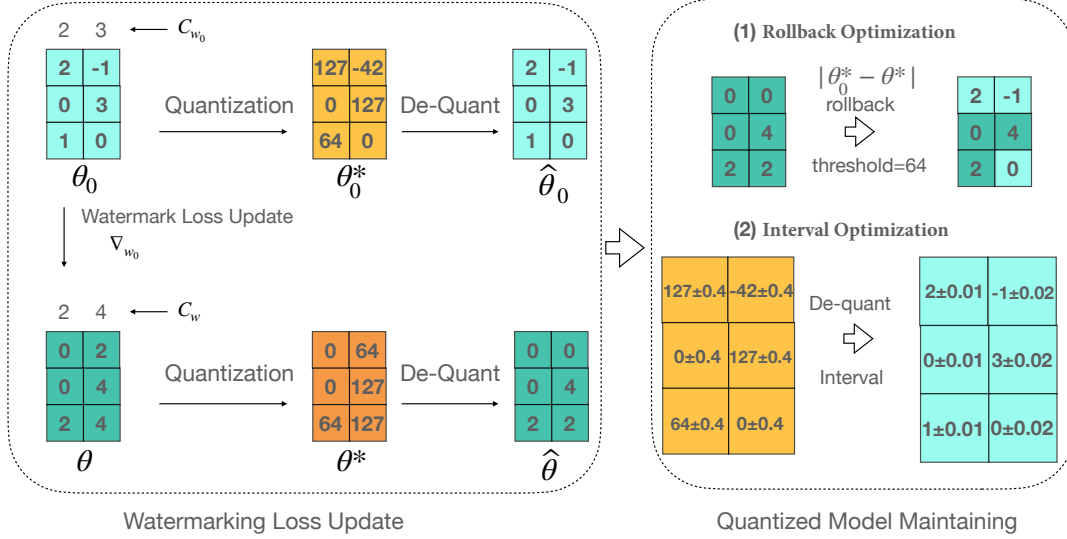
2 3 ← $C_{w_0}$

| 2 | -1 |
|---|---|
| 0 | 3 |
| 1 | 0 |

$\theta_0$

Quantization

| 127 | -42 |
|---|---|
| 0 | 127 |
| 64 | 0 |

$\theta_0^*$

De-Quant

| 2 | -1 |
|---|---|
| 0 | 3 |
| 1 | 0 |

$\hat{\theta}_0$

Watermark Loss Update

$\nabla_{w_0}$

2 4 ← $C_w$

| 0 | 2 |
|---|---|
| 0 | 4 |
| 2 | 4 |

$\theta$

Quantization

| 0 | 64 |
|---|---|
| 0 | 127 |
| 64 | 127 |

$\theta^*$

De-Quant

| 0 | 0 |
|---|---|
| 0 | 4 |
| 2 | 2 |

$\hat{\theta}$

Watermarking Loss Update

(1) Rollback Optimization

| 0 | 0 |
|---|---|
| 0 | 4 |
| 2 | 2 |

$|\theta_0^* - \theta^*|$

rollback

threshold=64

| 2 | -1 |
|---|---|
| 0 | 4 |
| 2 | 0 |

(2) Interval Optimization

| 127±0.4 | -42±0.4 |
|---|---|
| 0±0.4 | 127±0.4 |
| 64±0.4 | 0±0.4 |

De-quant

Interval

| 2±0.01 | -1±0.02 |
|---|---|
| 0±0.01 | 3±0.02 |
| 1±0.01 | 0±0.02 |

Quantized Model Maintaining